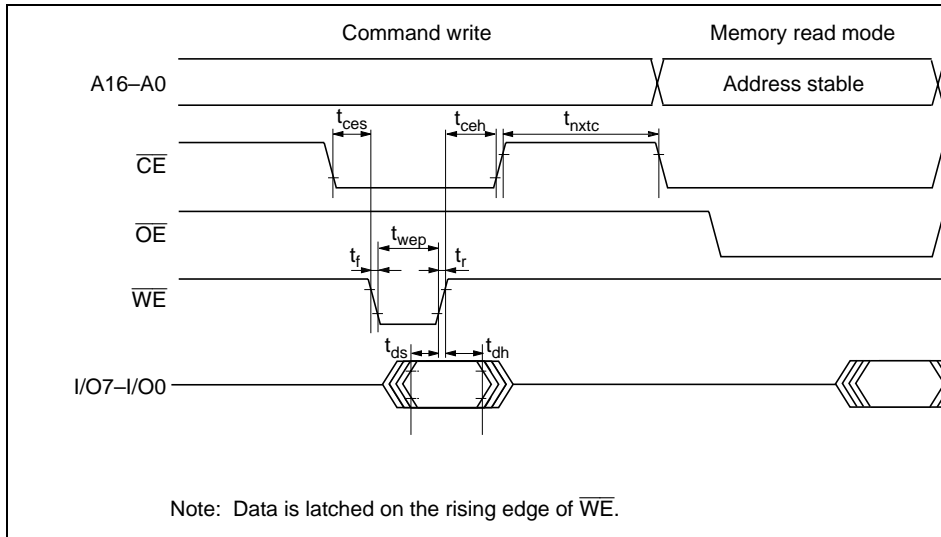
Command write

Memory read mode

A16–A0

Address stable

$t_{ces}$

$t_{ceh}$

$t_{nxtc}$

$\overline{CE}$

$\overline{OE}$

$t_{wep}$

$t_f$

$t_r$

$\overline{WE}$

$t_{ds}$

$t_{dh}$

I/O7–I/O0

Note: Data is latched on the rising edge of $\overline{WE}$.